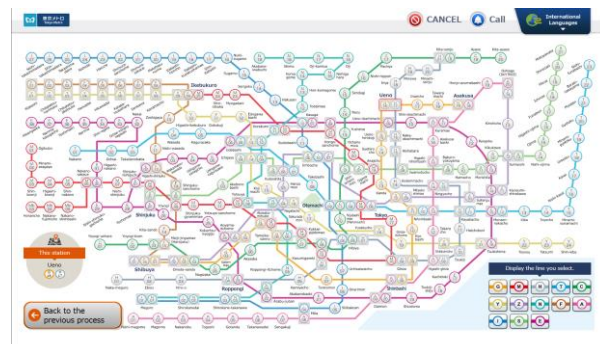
東京メトロ Tokyo Metro

CANCEL

Call

International Languages

Ikebukuro

Ueno

Asakusa

Shinjuku

Otemachi

Tokyo

Shibuya

Roppongi

Ginza

Shimbashi

This station

Ueno

Display the line you select.

Back to the previous process